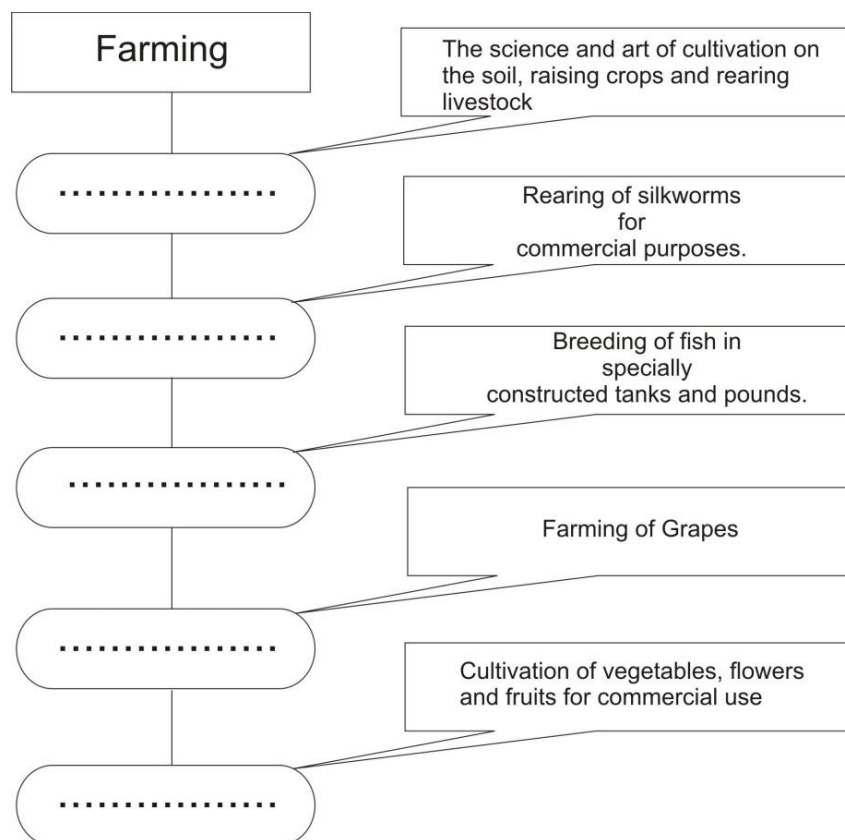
Farming

The science and art of cultivation on the soil, raising crops and rearing livestock

...............

Rearing of silkworms for commercial purposes.

...............

Breeding of fish in specially constructed tanks and pounds.

...............

Farming of Grapes

...............

Cultivation of vegetables, flowers and fruits for commercial use

...............